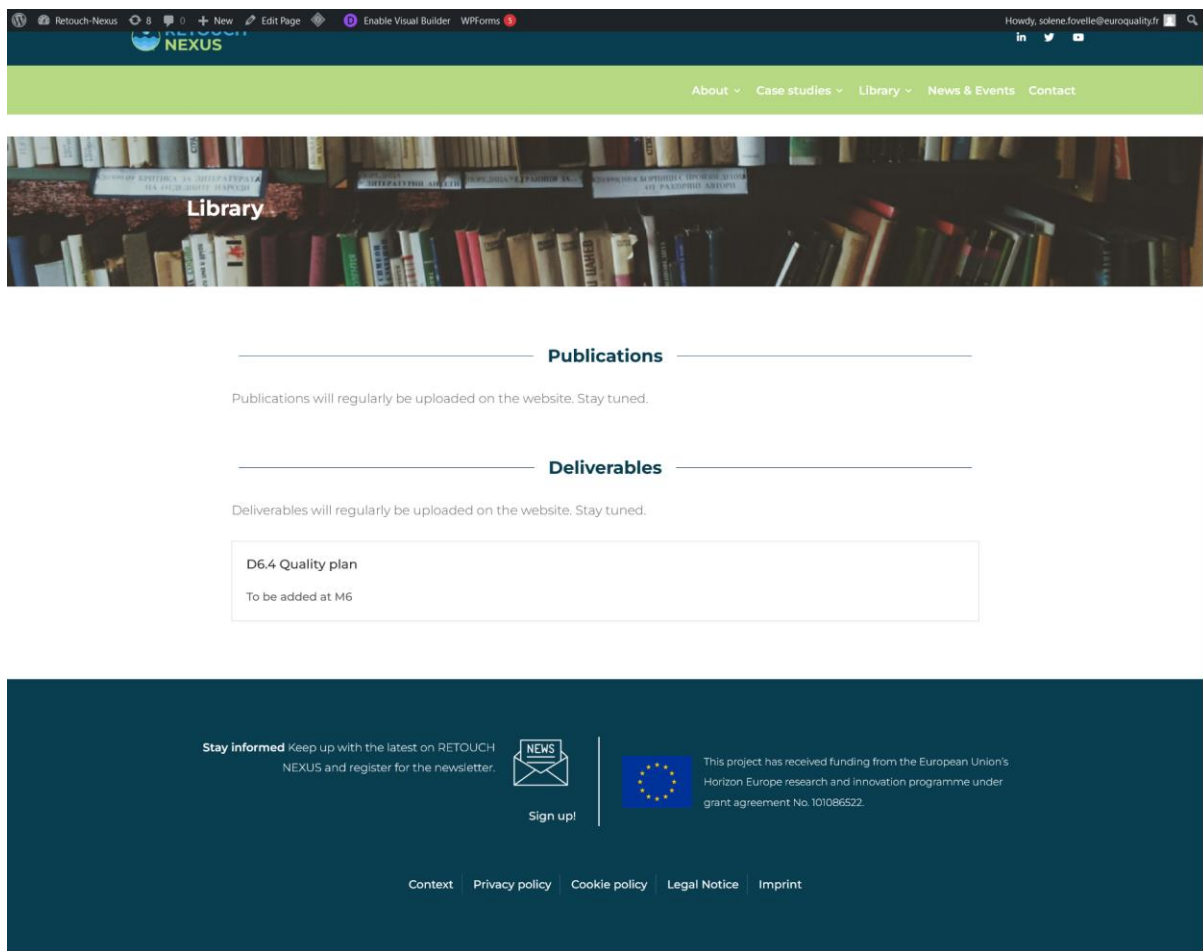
Retouch-Nexus 8 0 + New Edit Page Enable Visual Builder WPForms 5

Howdy, solene.fovelle@euroquality.fr

NEXUS

About Case studies Library News & Events Contact

Library

Publications

Publications will regularly be uploaded on the website. Stay tuned.

Deliverables

Deliverables will regularly be uploaded on the website. Stay tuned.

D6.4 Quality plan

To be added at M6

Stay informed Keep up with the latest on RETOUCH NEXUS and register for the newsletter.

NEWS

Sign up!

This project has received funding from the European Union's Horizon Europe research and innovation programme under grant agreement No. 101086522.

Context Privacy policy Cookie policy Legal Notice Imprint